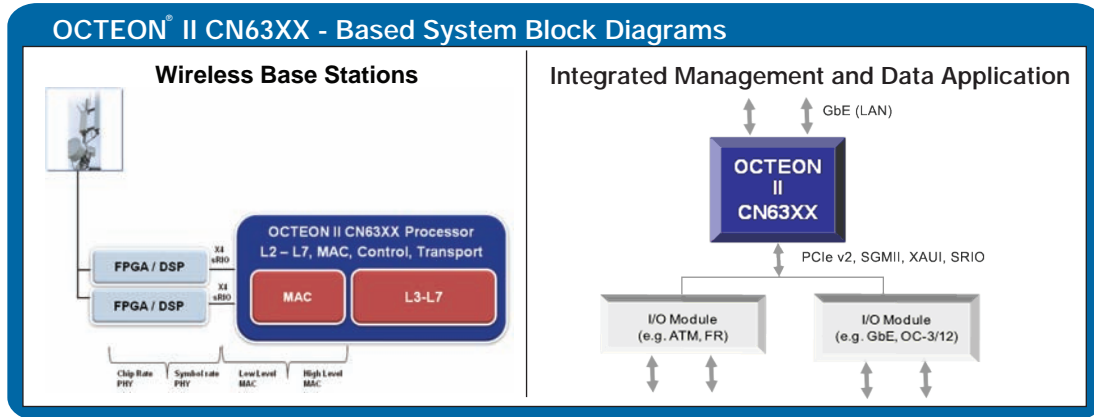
OCTEON® II CN63XX - Based System Block Diagrams

Wireless Base Stations

OCTEON II CN63XX Processor
L2 – L7, MAC, Control, Transport

FPGA / DSP

X4 sRIO

FPGA / DSP

X4 sRIO

MAC

L3-L7

Chip Rate PHY

Symbol rate PHY

Low Level MAC

High Level MAC

Integrated Management and Data Application

GbE (LAN)

OCTEON II CN63XX

PCIe v2, SGMII, XAUI, SRIO

I/O Module (e.g. ATM, FR)

I/O Module (e.g. GbE, OC-3/12)